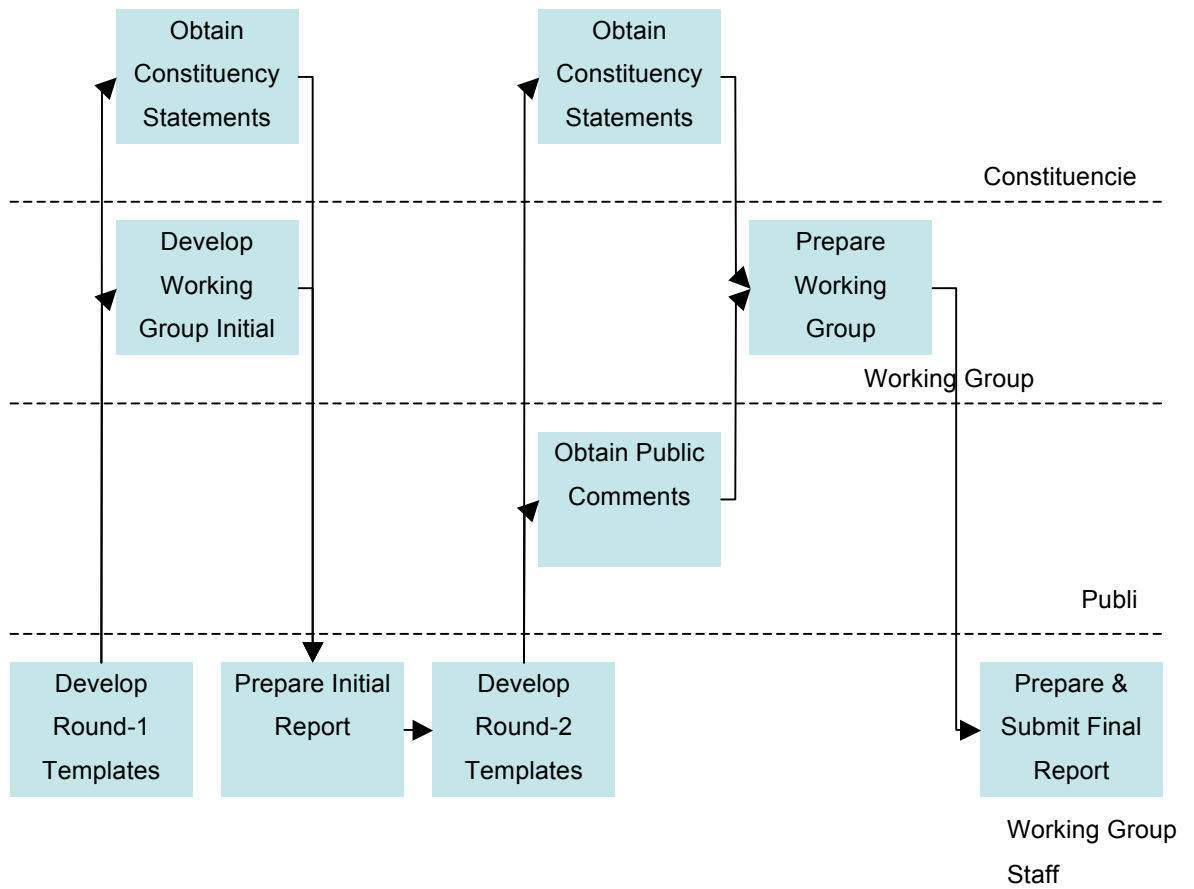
Obtain Constituency Statements

Obtain Constituency Statements

Constituencie

Develop Working Group Initial

Prepare Working Group

Working Group

Obtain Public Comments

Publi

Develop Round-1 Templates

Prepare Initial Report

Develop Round-2 Templates

Prepare & Submit Final Report

Working Group Staff